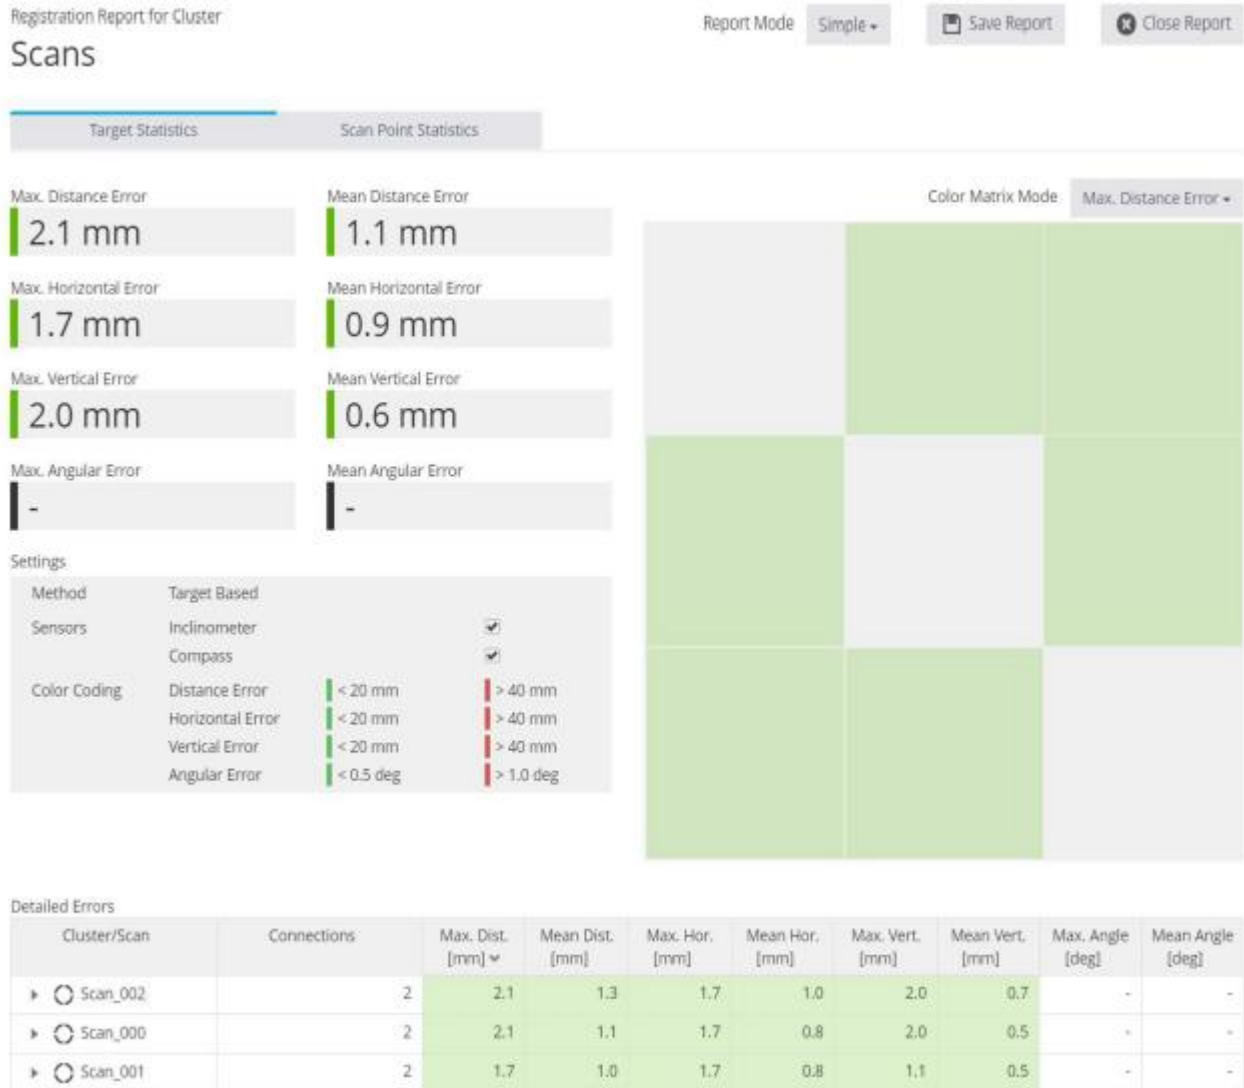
Registration Report for Cluster

Scans

Report Mode Simple

Save Report

Close Report

Target Statistics

Scan Point Statistics

Max. Distance Error
2.1 mm

Mean Distance Error
1.1 mm

Max. Horizontal Error
1.7 mm

Mean Horizontal Error
0.9 mm

Max. Vertical Error
2.0 mm

Mean Vertical Error
0.6 mm

Max. Angular Error
-

Mean Angular Error
-

Color Matrix Mode Max. Distance Error

Settings

| | | | |
|---|---|---|---|
| Method | Target Based | | |
| Sensors | Inclinometer | | ✔ |
| | Compass | | ✔ |
| Color Coding | Distance Error | < 20 mm | > 40 mm |
| | Horizontal Error | < 20 mm | > 40 mm |
| | Vertical Error | < 20 mm | > 40 mm |
| | Angular Error | < 0.5 deg | > 1.0 deg |

Detailed Errors

| Cluster/Scan | Connections | Max. Dist. [mm] | Mean Dist. [mm] | Max. Hor. [mm] | Mean Hor. [mm] | Max. Vert. [mm] | Mean Vert. [mm] | Max. Angle [deg] | Mean Angle [deg] |
|---|---|---|---|---|---|---|---|---|---|
| Scan_002 | 2 | 2.1 | 1.3 | 1.7 | 1.0 | 2.0 | 0.7 | - | - |
| Scan_000 | 2 | 2.1 | 1.1 | 1.7 | 0.8 | 2.0 | 0.5 | - | - |
| Scan_001 | 2 | 1.7 | 1.0 | 1.7 | 0.8 | 1.1 | 0.5 | - | - |